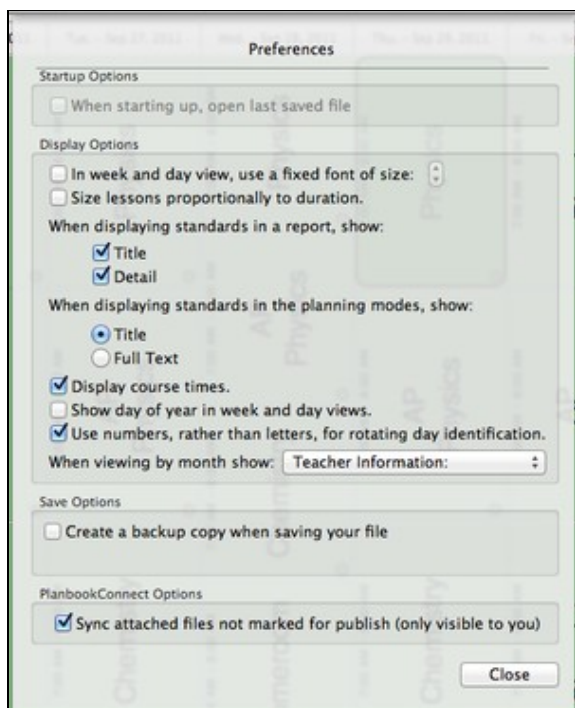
Preferences

Startup Options

When starting up, open last saved file

Display Options

In week and day view, use a fixed font of size:

Size lessons proportionally to duration.

When displaying standards in a report, show:

Title

Detail

When displaying standards in the planning modes, show:

Title

Full Text

Display course times.

Show day of year in week and day views.

Use numbers, rather than letters, for rotating day identification.

When viewing by month show: Teacher Information:

Save Options

Create a backup copy when saving your file

PlanbookConnect Options

Sync attached files not marked for publish (only visible to you)

Close